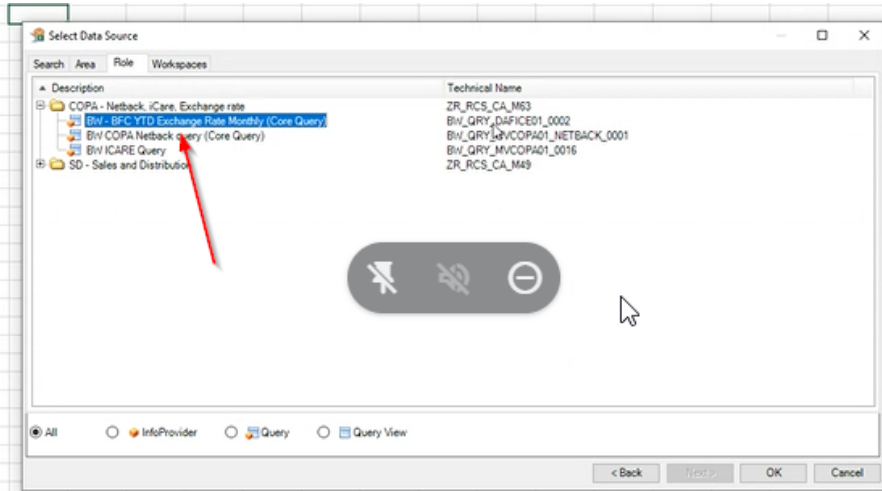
Select Data Source

Search | Area | Role | Workspaces

| Description | Technical Name |
|---|---|
| COPA - Netback, iCare, Exchange rate | ZR_RCS_CA_M63 |
| BW - BFC YTD Exchange Rate Monthly (Core Query) | BW_QRY_DAFICE01_0002 |
| BW COPA Netback query (Core Query) | BW_QRY_MVCOPA01_NETBACK_0001 |
| BW ICARE Query | BW_QRY_MVCOPA01_0016 |
| SD - Sales and Distribution | ZR_RCS_CA_M49 |

All | InfoProvider | Query | Query View

< Back | Next > | OK | Cancel